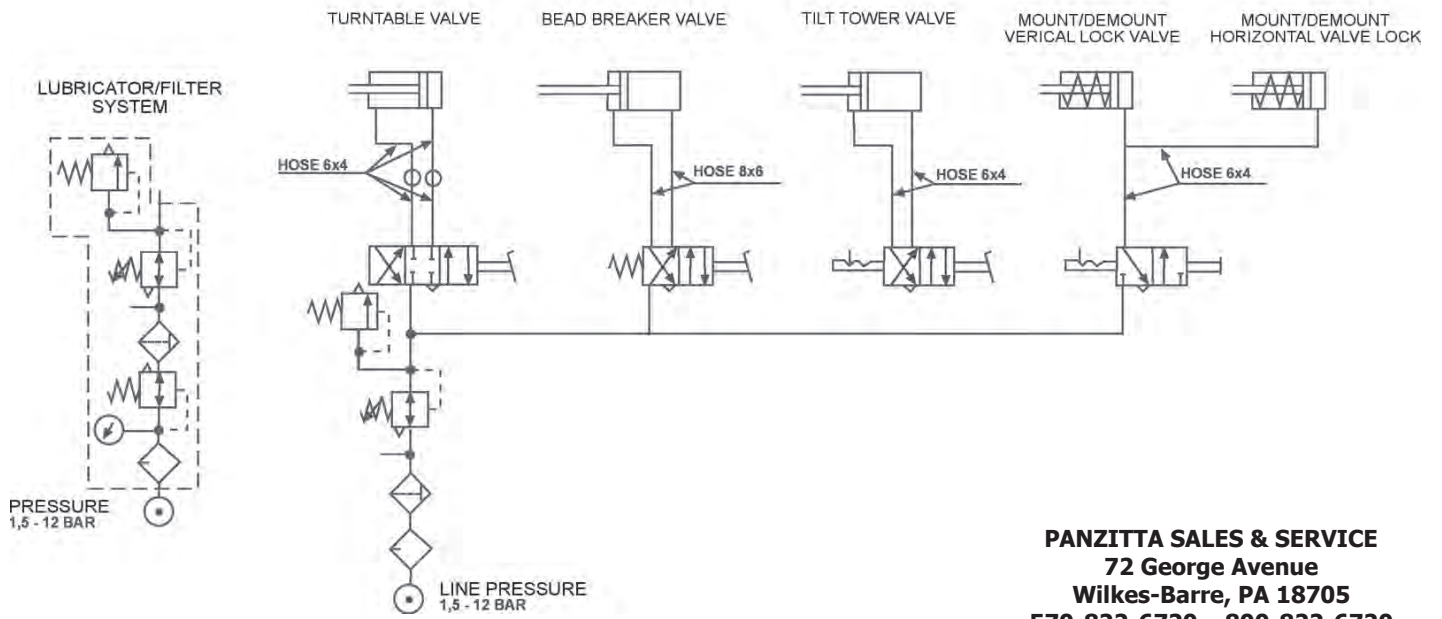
TURNTABLE VALVE

BEAD BREAKER VALVE

TILT TOWER VALVE

MOUNT/DEMOUNT VERICAL LOCK VALVE

MOUNT/DEMOUNT HORIZONTAL VALVE LOCK

LUBRICATOR/FILTER SYSTEM

HOSE 6x4

HOSE 8x6

HOSE 6x4

HOSE 6x4

PRESSURE 1,5 - 12 BAR

LINE PRESSURE 1,5 - 12 BAR

PANZITTA SALES & SERVICE
72 George Avenue
Wilkes-Barre, PA 18705
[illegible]